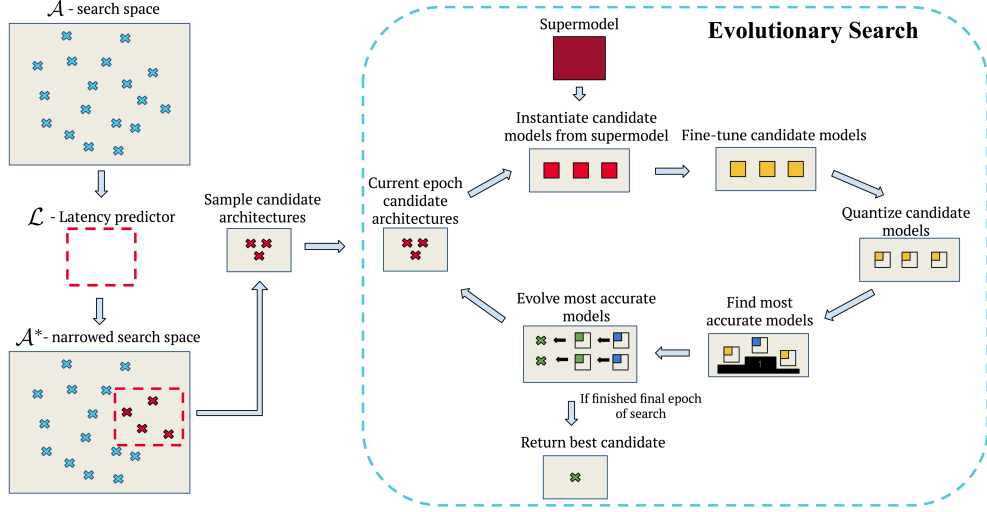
$\mathcal{A}$ - search space

$\mathcal{L}$ - Latency predictor

$\mathcal{A}^*$- narrowed search space

Sample candidate architectures

Evolutionary Search

Supermodel

Instantiate candidate models from supermodel

Fine-tune candidate models

Current epoch candidate architectures

Quantize candidate models

Find most accurate models

1

Evolve most accurate models

If finished final epoch of search

Return best candidate